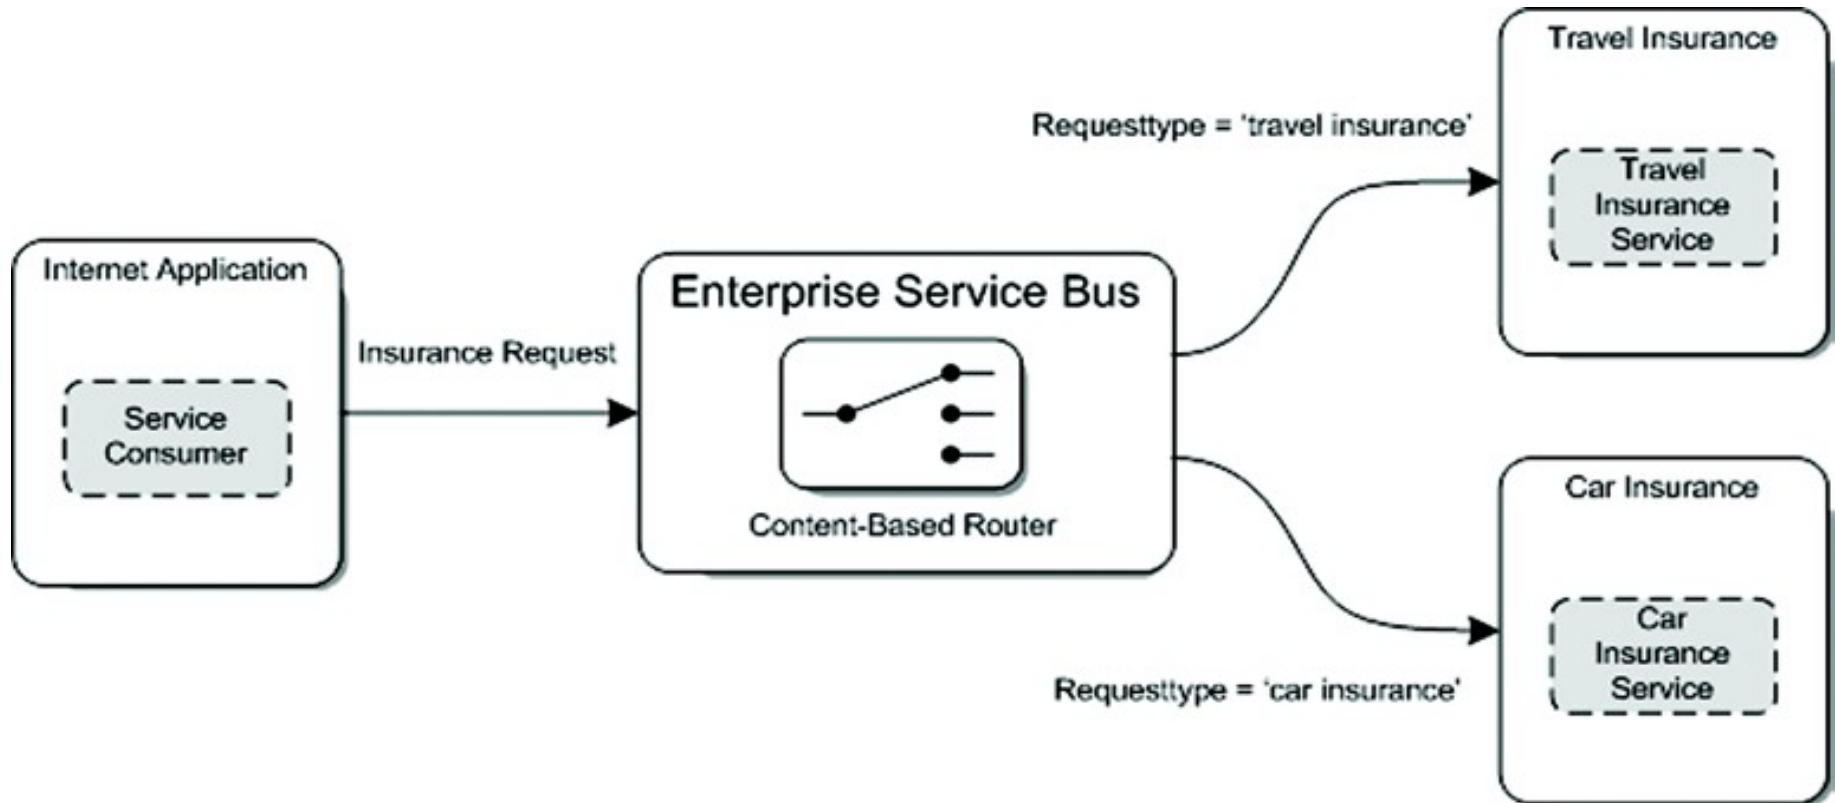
Internet Application

Service Consumer

Insurance Request

Enterprise Service Bus

Content-Based Router

Requesttype = 'travel insurance'

Travel Insurance

Travel Insurance Service

Requesttype = 'car insurance'

Car Insurance

Car Insurance Service